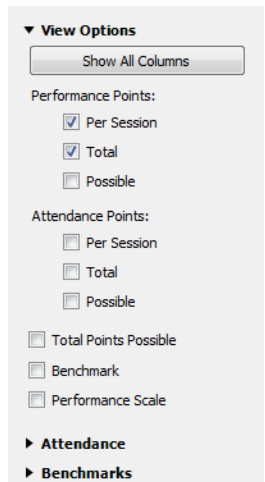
▼ View Options

Show All Columns

Performance Points:

☑ Per Session

☑ Total

☐ Possible

Attendance Points:

☐ Per Session

☐ Total

☐ Possible

☐ Total Points Possible

☐ Benchmark

☐ Performance Scale

▶ Attendance

▶ Benchmarks